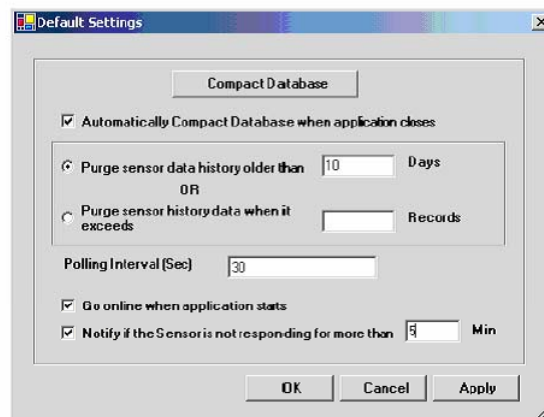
Default Settings

X

Compact Database

Automatically Compact Database when application closes

Purge sensor data history older than 10 Days

OR

Purge sensor history data when it exceeds Records

Polling Interval (Sec) 30

Go online when application starts

Notify if the Sensor is not responding for more than 5 Min

OK Cancel Apply